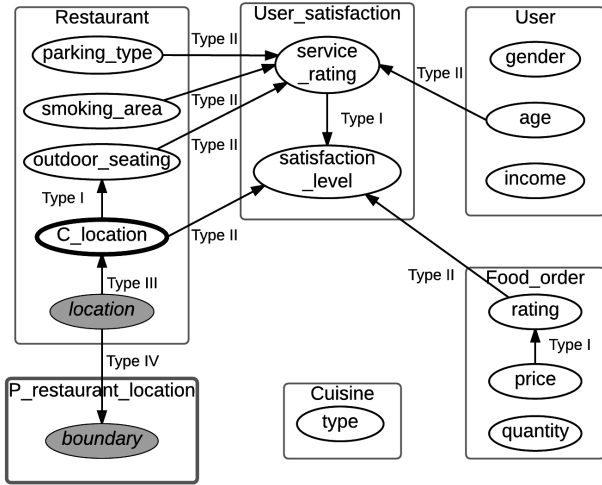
Restaurant
parking_type
smoking_area
outdoor_seating
Type I
C_location
Type III
location
Type IV
P_restaurant_location
boundary

Type II
Type II
Type II
Type II

User_satisfaction
service _rating
Type I
satisfaction _level

User
gender
Type II
age
income

Type II
Food_order
rating
Type I
price
quantity

Cuisine
type